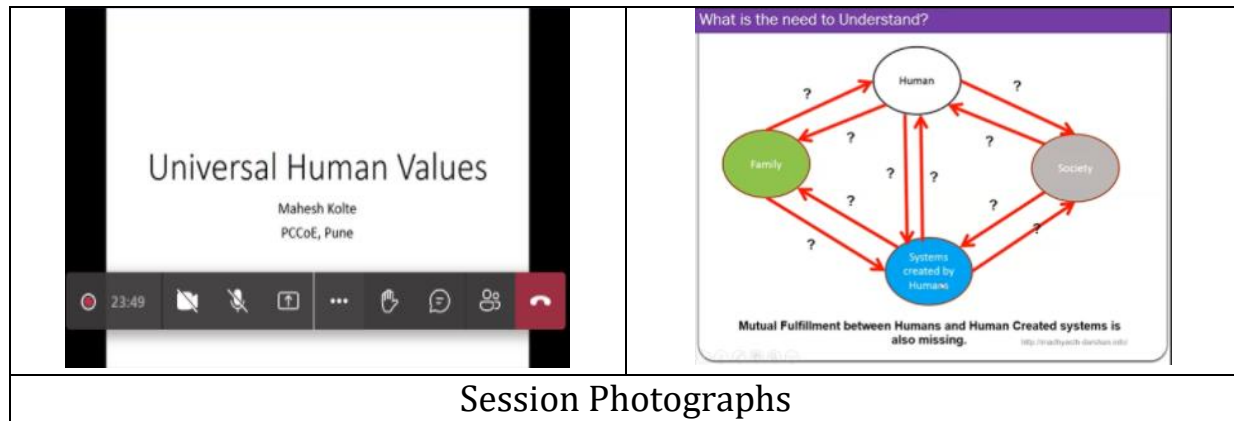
Universal Human Values

Mahesh Kolte
PCCoE, Pune

23:49

What is the need to Understand?

Human

Family

Society

Systems created by Humans

? ? ? ? ? ? ? ? ? ? ? ?

Mutual Fulfillment between Humans and Human Created systems is also missing.

http://madhyasth-darshan.info/

Session Photographs